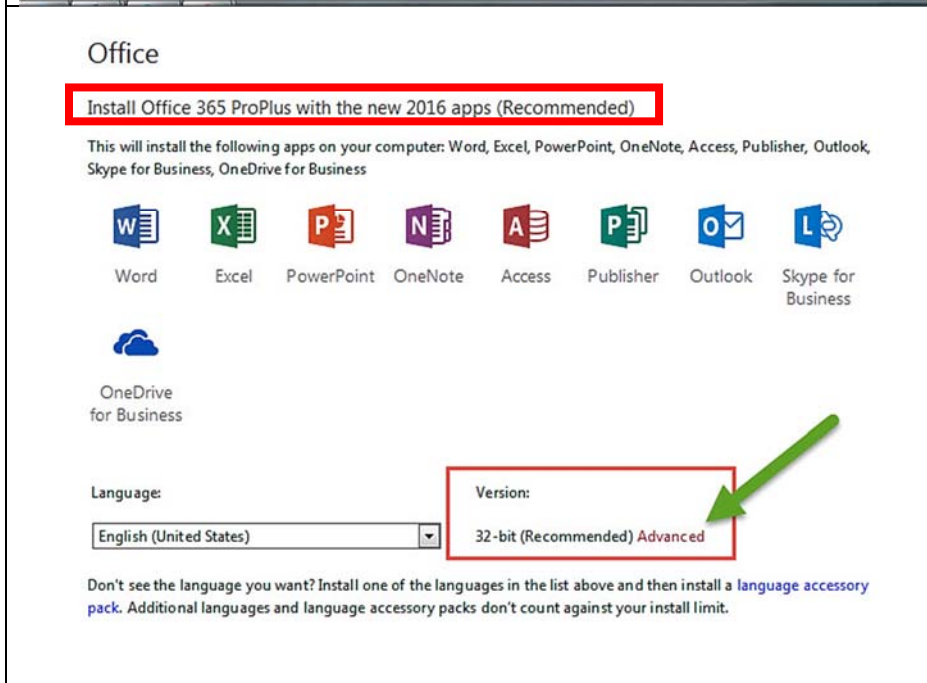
Office

Install Office 365 ProPlus with the new 2016 apps (Recommended)

This will install the following apps on your computer: Word, Excel, PowerPoint, OneNote, Access, Publisher, Outlook, Skype for Business, OneDrive for Business

W
Word

X
Excel

P
PowerPoint

N
OneNote

A
Access

P
Publisher

O
Outlook

L
Skype for Business

OneDrive for Business

Language:

English (United States)

Version:

32-bit (Recommended) Advanced

Don't see the language you want? Install one of the languages in the list above and then install a language accessory pack. Additional languages and language accessory packs don't count against your install limit.